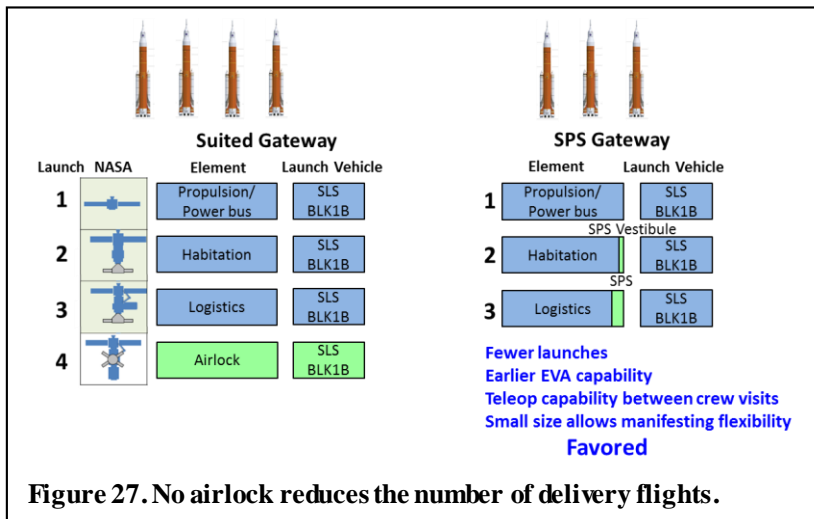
Suited Gateway

| Launch | NASA | Element | Launch Vehicle |
|---|---|---|---|
| 1 | | Propulsion/ Power bus | SLS BLK1B |
| 2 | | Habitation | SLS BLK1B |
| 3 | | Logistics | SLS BLK1B |
| 4 | | Airlock | SLS BLK1B |

SPS Gateway

| | Element | Launch Vehicle |
|---|---|---|
| 1 | Propulsion/ Power bus | SLS BLK1B |
| 2 | Habitation | SLS BLK1B |
| 3 | Logistics | SLS BLK1B |

SPS Vestibule

SPS

Fewer launches
Earlier EVA capability
Teleop capability between crew visits
Small size allows manifesting flexibility
Favored

Figure 27. No airlock reduces the number of delivery flights.